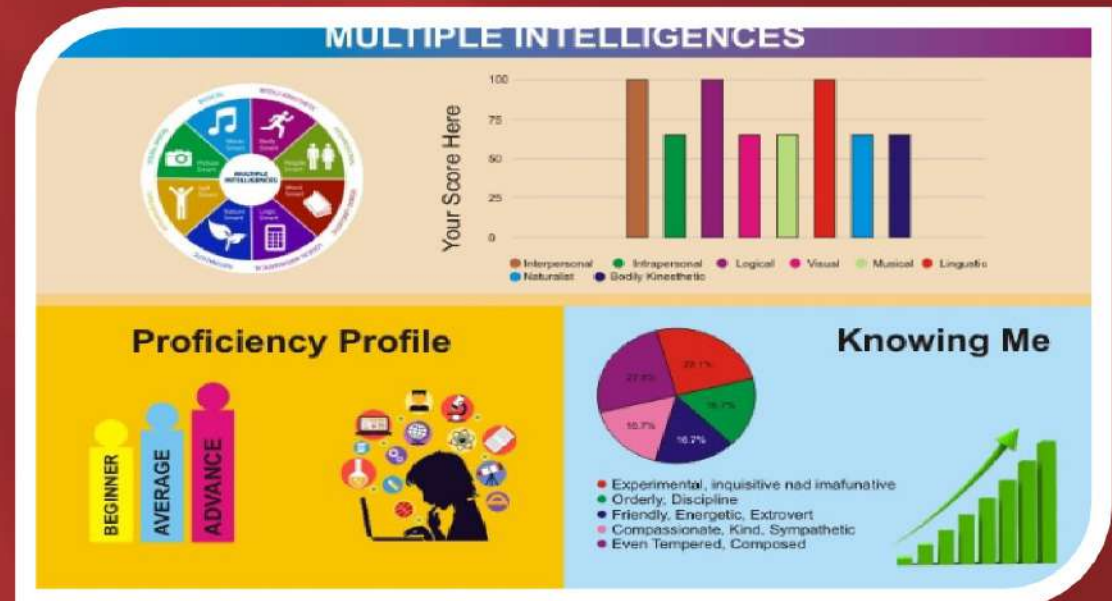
MULTIPLE INTELLIGENCES

MULTIPLE INTELLIGENCES

Music Smart

Body Smart

People Smart

Word Smart

Logic Smart

Nature Smart

Self Smart

Picture Smart

Your Score Here

100

75

50

25

0

Interpersonal

Intrapersonal

Logical

Visual

Musical

Linguatic

Naturalist

Bodily Kinesthetic

Proficiency Profile

BEGINNER

AVERAGE

ADVANCE

Knowing Me

22.1%

16.7%

16.2%

16.7%

27.8%

Experimental, inquisitive nad imafunative

Orderly, Discipline

Friendly, Energetic, Extrovert

Compassionate, Kind, Sympathetic

Even Tempered, Composed